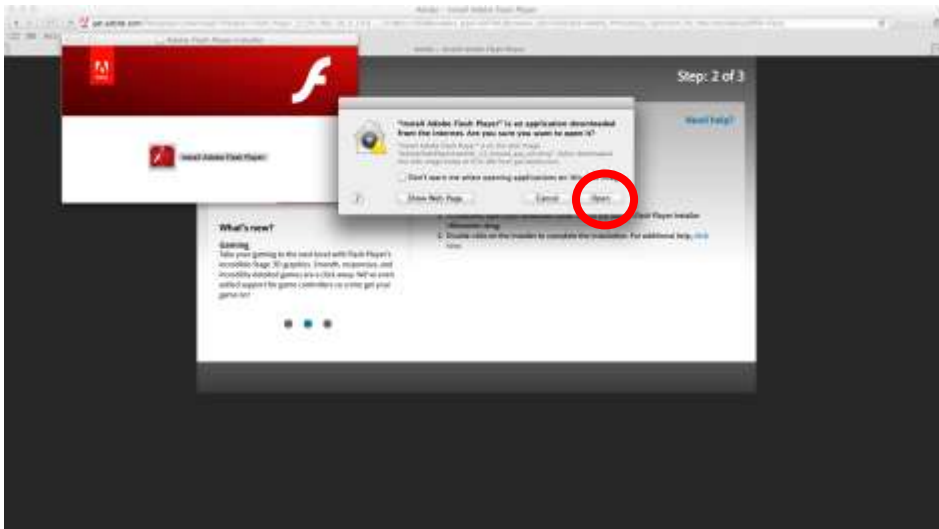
Adobe - Install Adobe Flash Player

get.adobe.com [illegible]

Adobe Flash Player Installer

Adobe - Install Adobe Flash Player

Adobe

Install Adobe Flash Player

Step: 2 of 3

"Install Adobe Flash Player" is an application downloaded from the Internet. Are you sure you want to open it?

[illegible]

Don't warn me when opening applications on this disk

?

Show Web Page

Cancel

Open

Need help?

What's new?

Gaming

Take your gaming to the next level with Flash Player's incredible Stage 3D graphics. Smooth, responsive, and incredibly detailed games are a click away. We've even added support for game controllers so come get your game on!

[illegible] Flash Player Installer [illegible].dmg

2. Double-click on the installer to complete the installation. For additional help, click here.